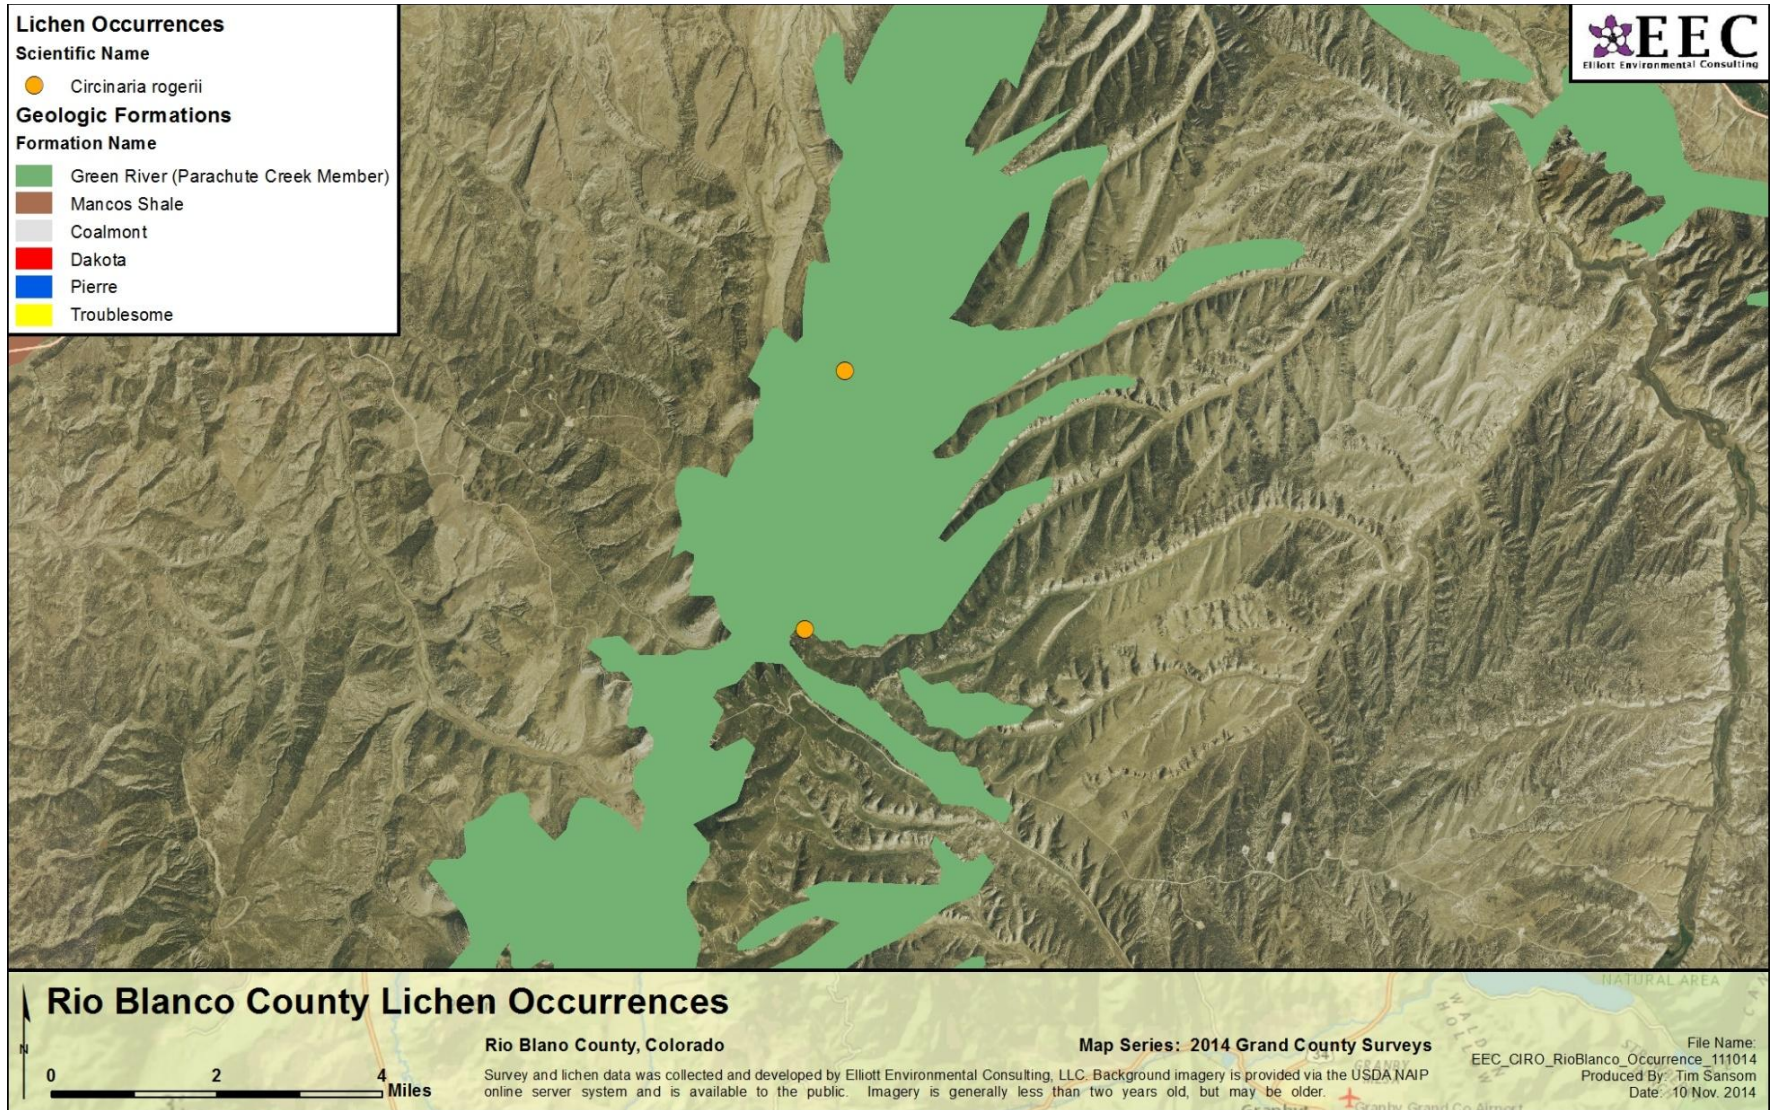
Lichen Occurrences
Scientific Name
Circinaria rogerii
Geologic Formations
Formation Name
Green River (Parachute Creek Member)
Mancos Shale
Coalmont
Dakota
Pierre
Troublesome

EEC
Elliott Environmental Consulting

Rio Blanco County Lichen Occurrences

N

0 2 4 Miles

Rio Blano County, Colorado

Map Series: 2014 Grand County Surveys

Survey and lichen data was collected and developed by Elliott Environmental Consulting, LLC. Background imagery is provided via the USDA NAIP online server system and is available to the public. Imagery is generally less than two years old, but may be older.

File Name:
EEC_CIRO_RioBlanco_Occurrence_111014
Produced By: Tim Sansom
Date: 10 Nov. 2014

NATURAL AREA
WALDEN HOLLOW
Granby Grand Co Airport